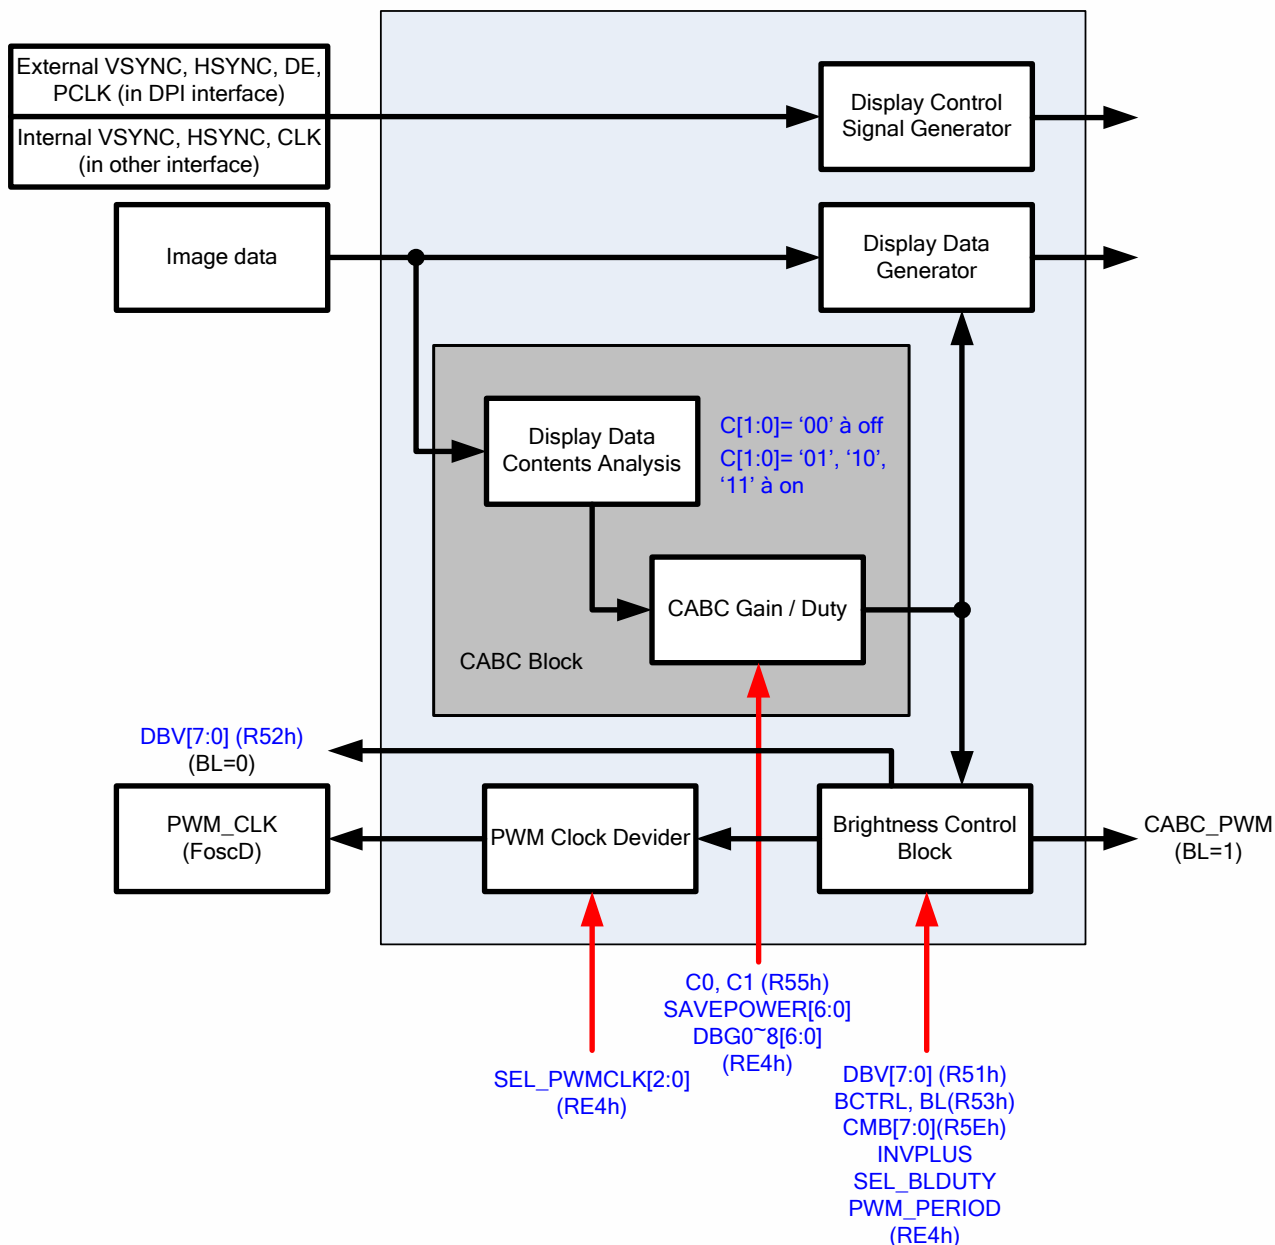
External VSYNC, HSYNC, DE, PCLK (in DPI interface)

Internal VSYNC, HSYNC, CLK (in other interface)

Display Control Signal Generator

Image data

Display Data Generator

Display Data Contents Analysis

C[1:0]= ‘00’ à off
C[1:0]= ‘01’, ‘10’, ‘11’ à on

CABC Gain / Duty

CABC Block

DBV[7:0] (R52h)
(BL=0)

PWM_CLK
(FoscD)

PWM Clock Devider

Brightness Control Block

CABC_PWM
(BL=1)

C0, C1 (R55h)
SAVEPOWER[6:0]
DBG0~8[6:0]
(RE4h)

SEL_PWMCLK[2:0]
(RE4h)

DBV[7:0] (R51h)
BCTRL, BL(R53h)
CMB[7:0](R5Eh)
INVPLUS
SEL_BLDUTY
PWM_PERIOD
(RE4h)